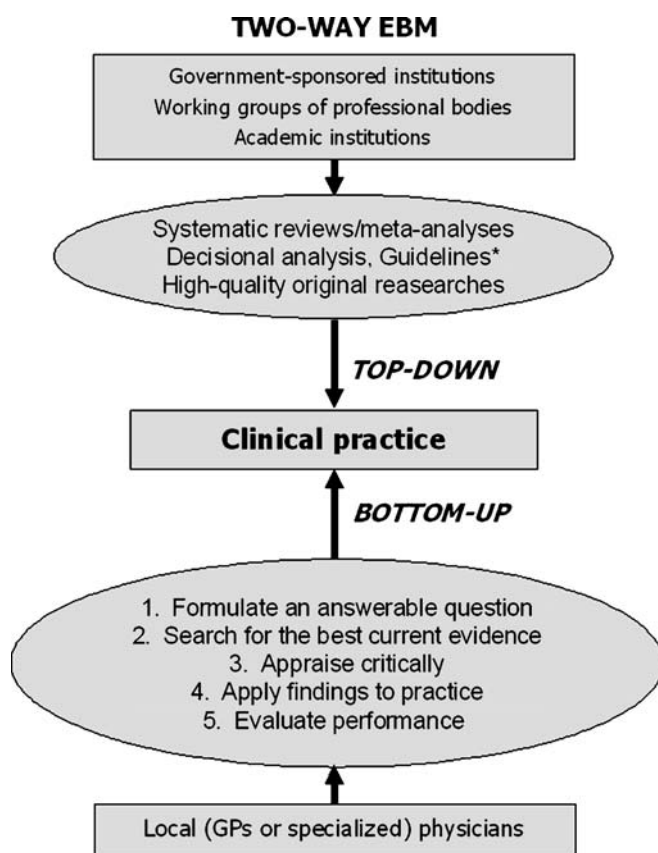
TWO-WAY EBM

Government-sponsored institutions
Working groups of professional bodies
Academic institutions

Systematic reviews/meta-analyses
Decisional analysis, Guidelines*
High-quality original reasearches

TOP-DOWN

Clinical practice

BOTTOM-UP

1. Formulate an answerable question
2. Search for the best current evidence
3. Appraise critically
4. Apply findings to practice
5. Evaluate performance

Local (GPs or specialized) physicians